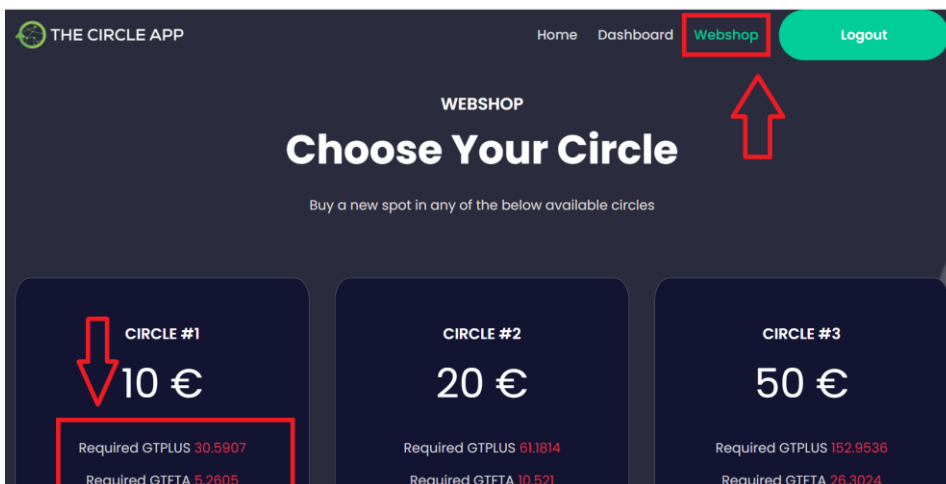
THE CIRCLE APP

Home Dashboard Webshop Logout

WEBSHOP

Choose Your Circle

Buy a new spot in any of the below available circles

CIRCLE #1

10 €

Required GTPLUS 30.5907

Required GTETA 5.2605

CIRCLE #2

20 €

Required GTPLUS 61.1814

Required GTETA 10.521

CIRCLE #3

50 €

Required GTPLUS 152.9536

Required GTETA 26.3024